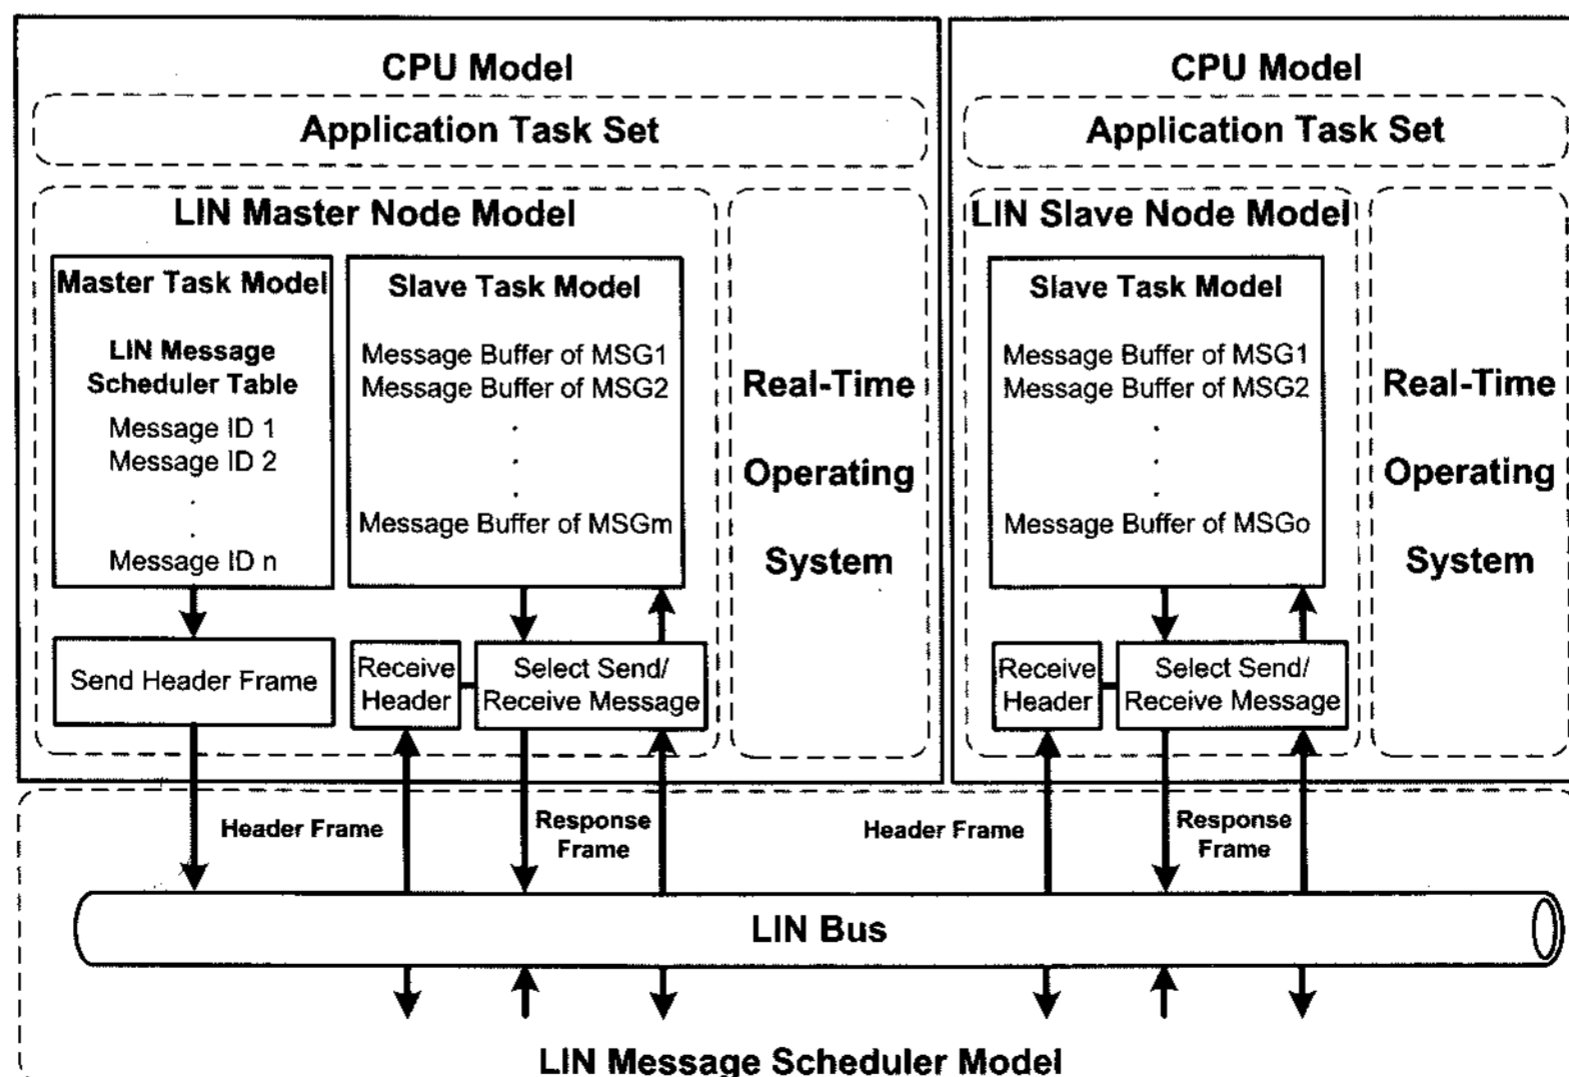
CPU Model

Application Task Set

LIN Master Node Model

Master Task Model

LIN Message Scheduler Table

Message ID 1
Message ID 2
.
.
Message ID n

Slave Task Model

Message Buffer of MSG1
Message Buffer of MSG2
.
.
.
Message Buffer of MSGm

Real-Time Operating System

Send Header Frame

Receive Header

Select Send/ Receive Message

CPU Model

Application Task Set

LIN Slave Node Model

Slave Task Model

Message Buffer of MSG1
Message Buffer of MSG2
.
.
.
Message Buffer of MSGo

Real-Time Operating System

Receive Header

Select Send/ Receive Message

Header Frame

Response Frame

Header Frame

Response Frame

LIN Bus

LIN Message Scheduler Model